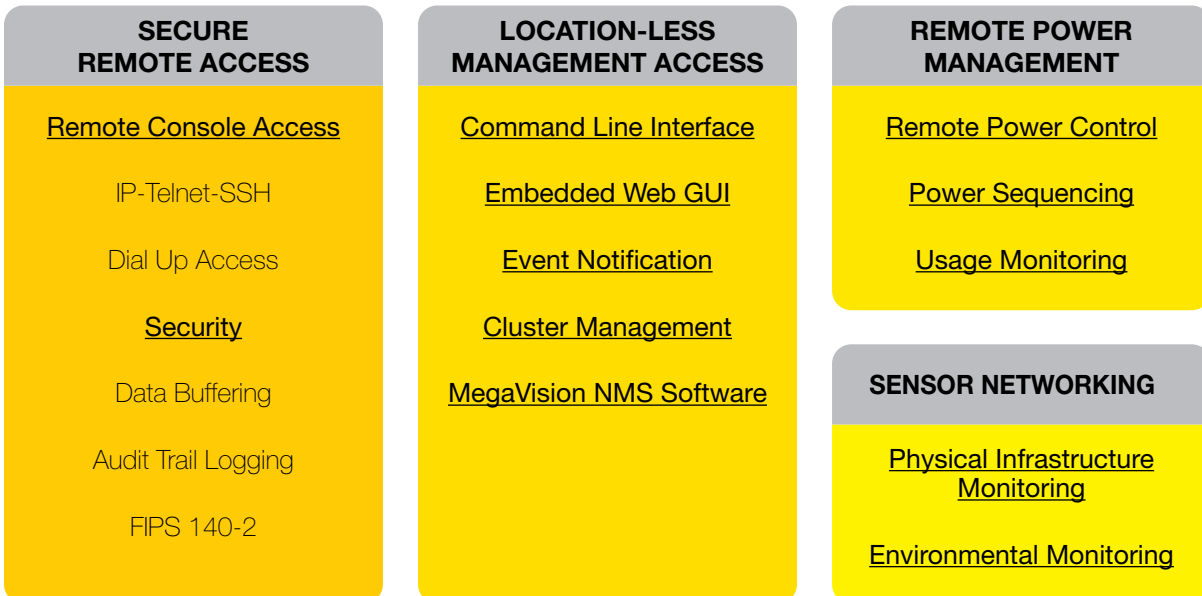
SECURE REMOTE ACCESS

Remote Console Access

IP-Telnet-SSH

Dial Up Access

Security

Data Buffering

Audit Trail Logging

FIPS 140-2

LOCATION-LESS MANAGEMENT ACCESS

Command Line Interface

Embedded Web GUI

Event Notification

Cluster Management

MegaVision NMS Software

REMOTE POWER MANAGEMENT

Remote Power Control

Power Sequencing

Usage Monitoring

SENSOR NETWORKING

Physical Infrastructure Monitoring

Environmental Monitoring